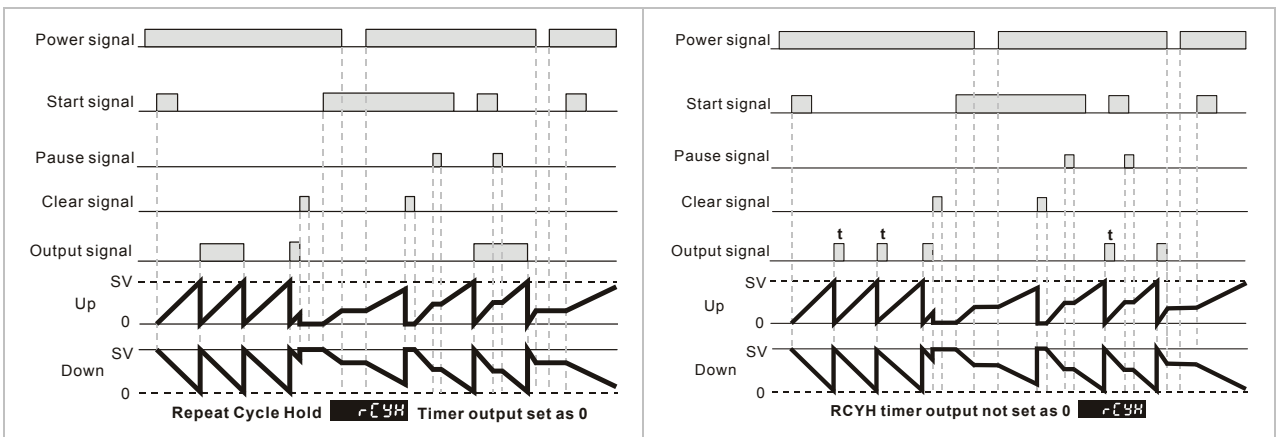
Power signal
Start signal
Pause signal
Clear signal
Output signal
SV
Up
0
SV
Down
0
Repeat Cycle Hold rCYH Timer output set as 0

Power signal
Start signal
Pause signal
Clear signal
Output signal
t
t
t
SV
Up
0
SV
Down
0
RCYH timer output not set as 0 rCYH